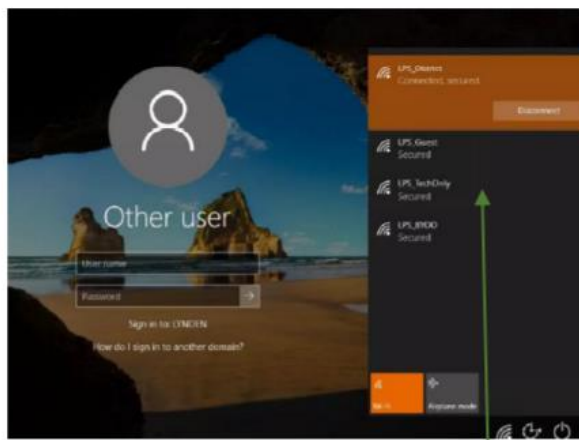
Other user

User name

Password

Sign in to: LPSDEN

How do I sign in to another domain?

LPS_District
Connected, secured

Disconnect

LPS_Guest
Secured

LPS_TechOnly
Secured

LPS_BYOD
Secured

Wi-Fi

Airplane mode